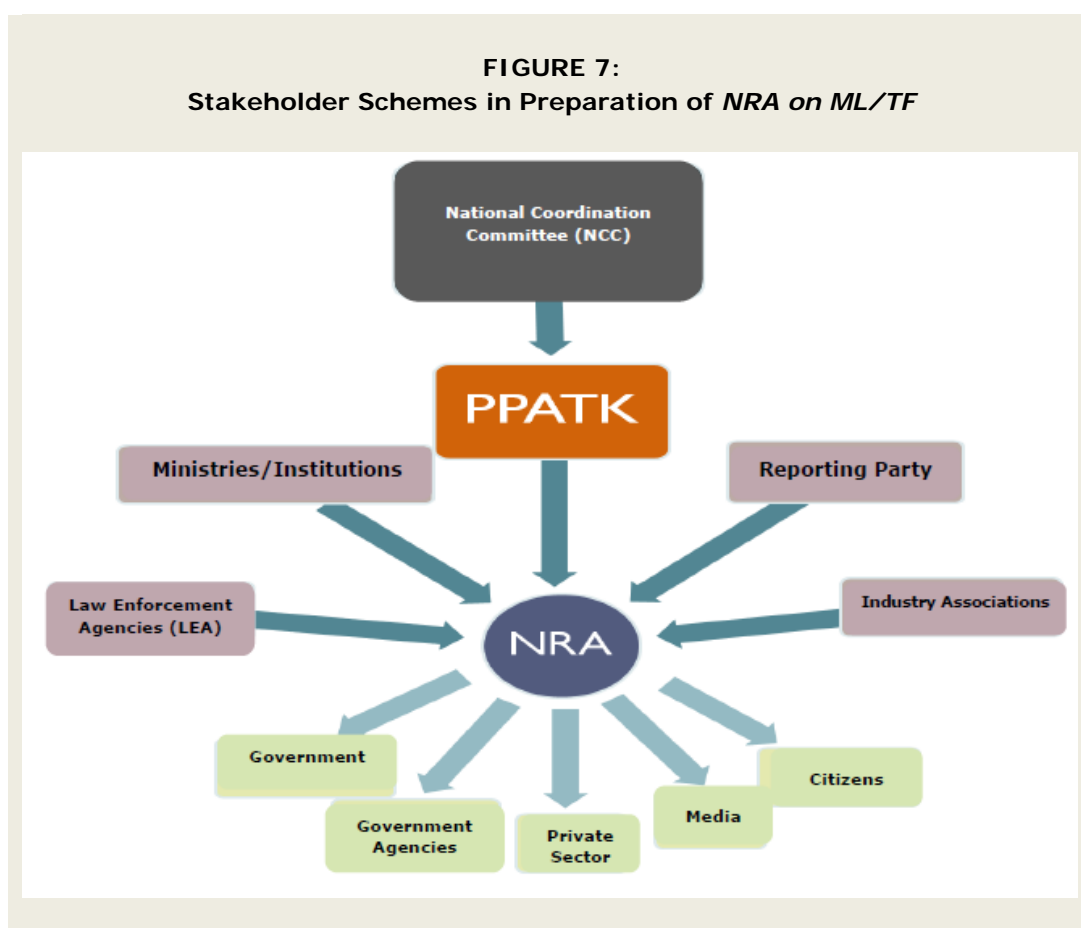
FIGURE 7:
Stakeholder Schemes in Preparation of *NRA on ML/TF*

National Coordination Committee (NCC)

PPATK

Ministries/Institutions

Reporting Party

Law Enforcement Agencies (LEA)

NRA

Industry Associations

Government

Government Agencies

Private Sector

Media

Citizens